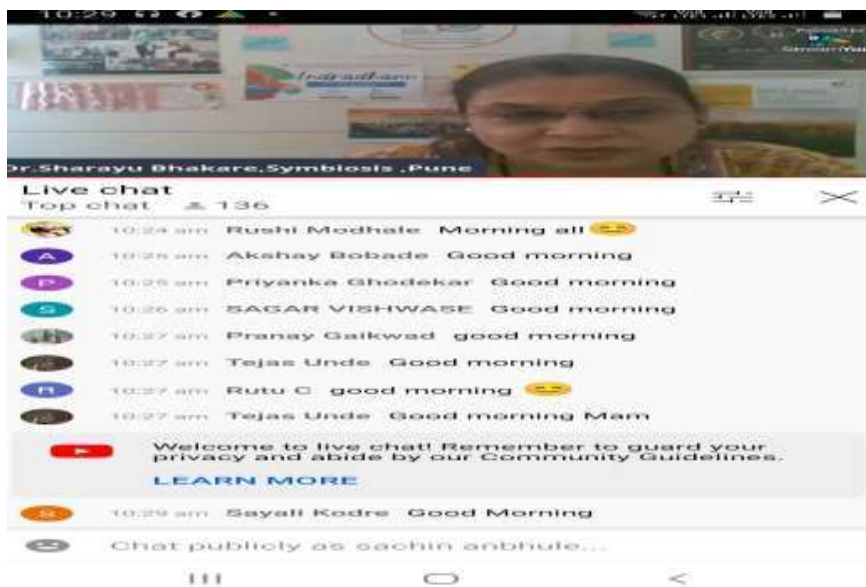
10:29

Dr.Sharayu Bhakare,Symbiosis ,Pune

Live chat
Top chat 136

10:24 am Rushi Modhale Morning all 😊
A 10:25 am Akshay Bobade Good morning
P 10:25 am Priyanka Ghodekar Good morning
S 10:26 am SAGAR VISHWASE Good morning
10:27 am Pranay Gaikwad good morning
10:27 am Tejas Unde Good morning
R 10:27 am Rutu C good morning 😊
10:27 am Tejas Unde Good morning Mam

Welcome to live chat! Remember to guard your privacy and abide by our Community Guidelines.
LEARN MORE

S 10:29 am Sayali Kodre Good Morning

Chat publicly as sachin anbhule...